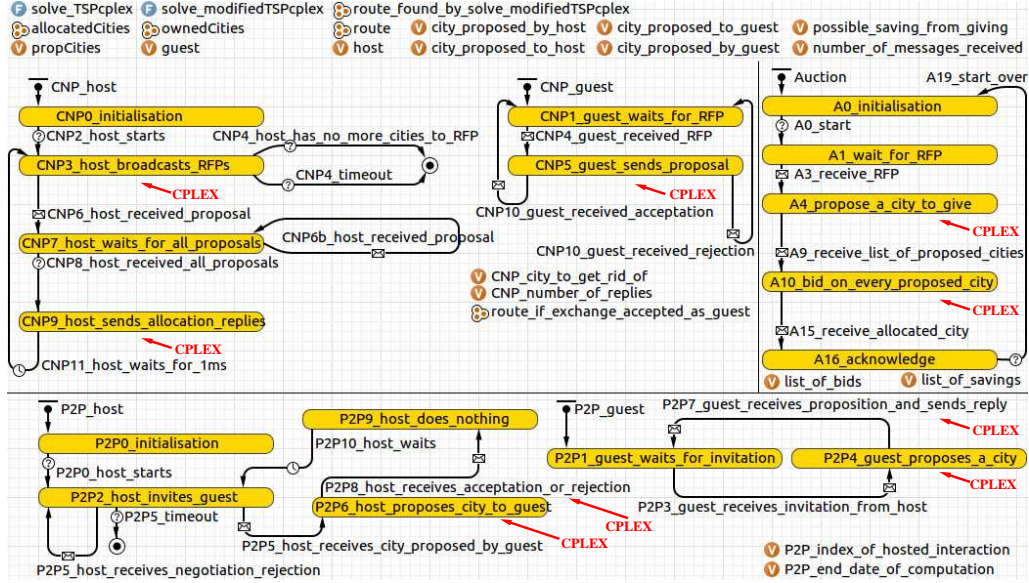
solve_TSPcplex
allocatedCities
propCities
solve_modifiedTSPcplex
ownedCities
guest
route_found_by_solve_modifiedTSPcplex
route
host
city_proposed_by_host
city_proposed_to_host
city_proposed_to_guest
city_proposed_by_guest
possible_saving_from_giving
number_of_messages_received

CNP_host
CNP0_initialisation
CNP2_host_starts
CNP4_host_has_no_more_cities_to_RFP
CNP3_host_broadcasts_RFPs
CNP4_timeout
CPLEX
CNP6_host_received_proposal
CNP7_host_waits_for_all_proposals
CNP6b_host_received_proposal
CNP8_host_received_all_proposals
CNP9_host_sends_allocation_replies
CPLEX
CNP11_host_waits_for_1ms

CNP_guest
CNP1_guest_waits_for_RFP
CNP4_guest_received_RFP
CNP5_guest_sends_proposal
CPLEX
CNP10_guest_received_acceptation
CNP10_guest_received_rejection
CNP_city_to_get_rid_of
CNP_number_of_replies
route_if_exchange_accepted_as_guest

Auction
A19_start_over
A0_initialisation
A0_start
A1_wait_for_RFP
A3_receive_RFP
A4_propose_a_city_to_give
CPLEX
A9_receive_list_of_proposed_cities
A10_bid_on_every_proposed_city
CPLEX
A15_receive_allocated_city
A16_acknowledge
list_of_bids
list_of_savings

P2P_host
P2P0_initialisation
P2P0_host_starts
P2P2_host_invites_guest
P2P5_timeout
P2P5_host_receives_negotiation_rejection
P2P9_host_does_nothing
P2P10_host_waits
P2P8_host_receives_acceptation_or_rejection
P2P6_host_proposes_city_to_guest
CPLEX
P2P5_host_receives_city_proposed_by_guest
CPLEX

P2P_guest
P2P7_guest_receives_proposition_and_sends_reply
CPLEX
P2P1_guest_waits_for_invitation
P2P4_guest_proposes_a_city
CPLEX
P2P3_guest_receives_invitation_from_host
P2P_index_of_hosted_interaction
P2P_end_date_of_computation